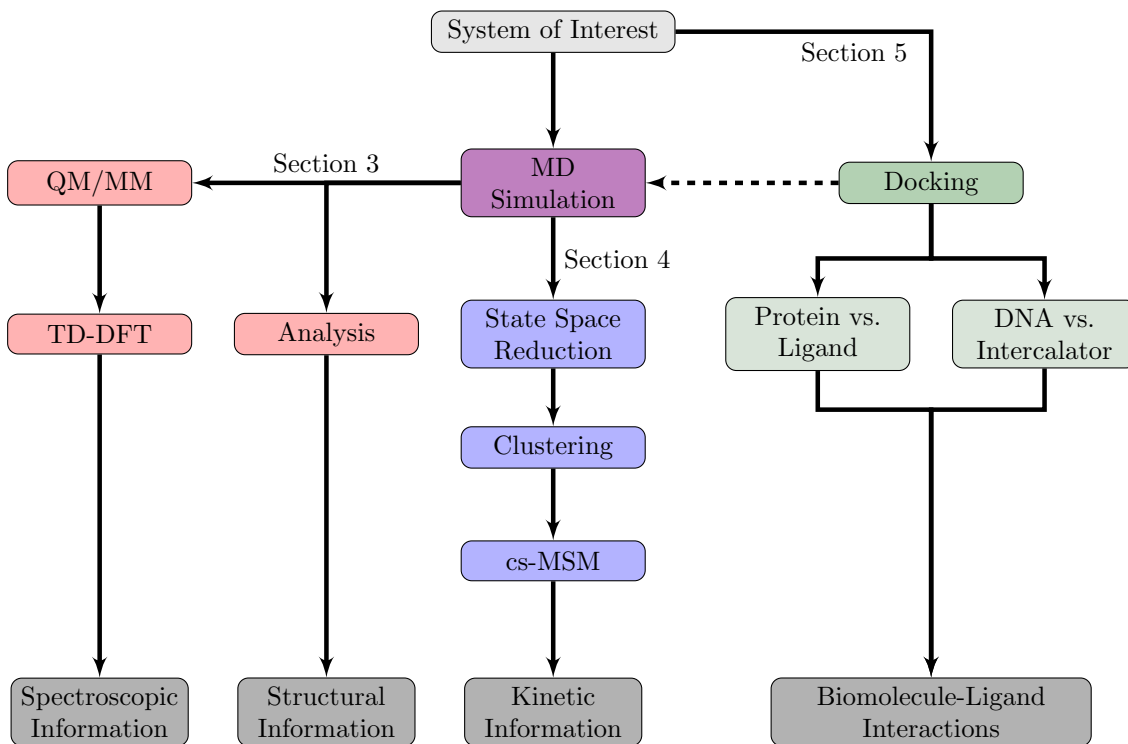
System of Interest

Section 5

QM/MM

Section 3

MD Simulation

Docking

Section 4

TD-DFT

Analysis

State Space Reduction

Protein vs. Ligand

DNA vs. Intercalator

Clustering

cs-MSM

Spectroscopic Information

Structural Information

Kinetic Information

Biomolecule-Ligand Interactions